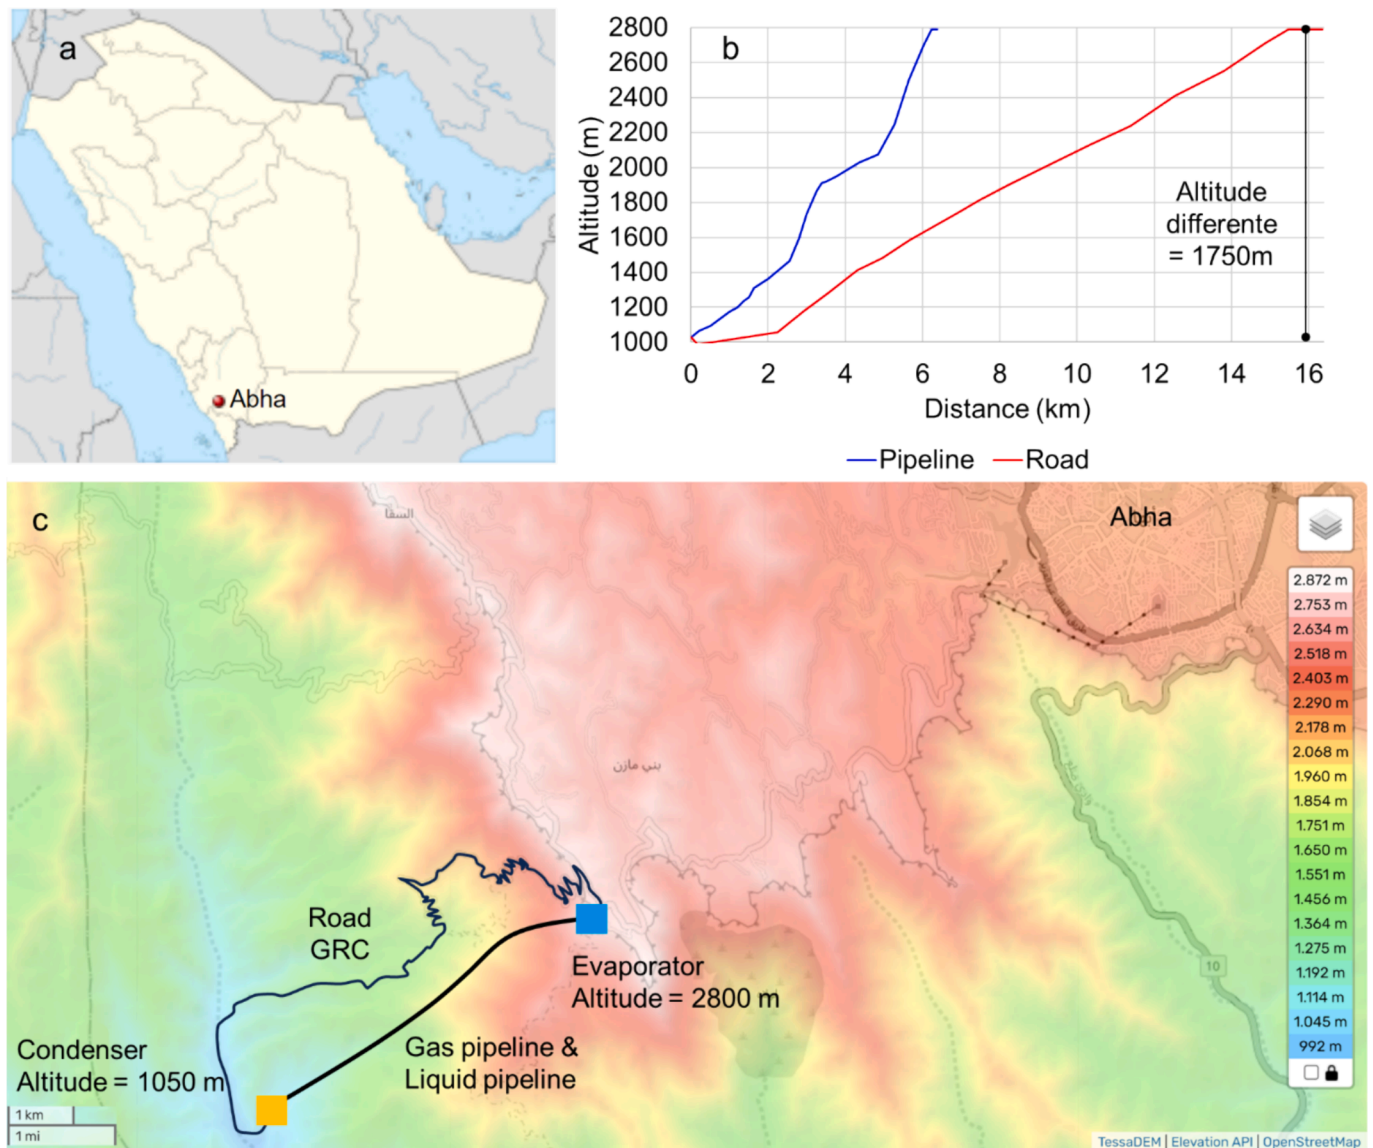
a

Abha

b

Altitude (m)

2800
2600
2400
2200
2000
1800
1600
1400
1200
1000

0 2 4 6 8 10 12 14 16

Distance (km)

Altitude differente = 1750m

Pipeline Road

c

السقا

Abha

بني مازن

2.872 m
2.753 m
2.634 m
2.518 m
2.403 m
2.290 m
2.178 m
2.068 m
1.960 m
1.854 m
1.751 m
1.650 m
1.551 m
1.456 m
1.364 m
1.275 m
1.192 m
1.114 m
1.045 m
992 m

10

Road GRC

Evaporator Altitude = 2800 m

Condenser Altitude = 1050 m

Gas pipeline & Liquid pipeline

1 km
1 mi

TessaDEM | Elevation API | OpenStreetMap